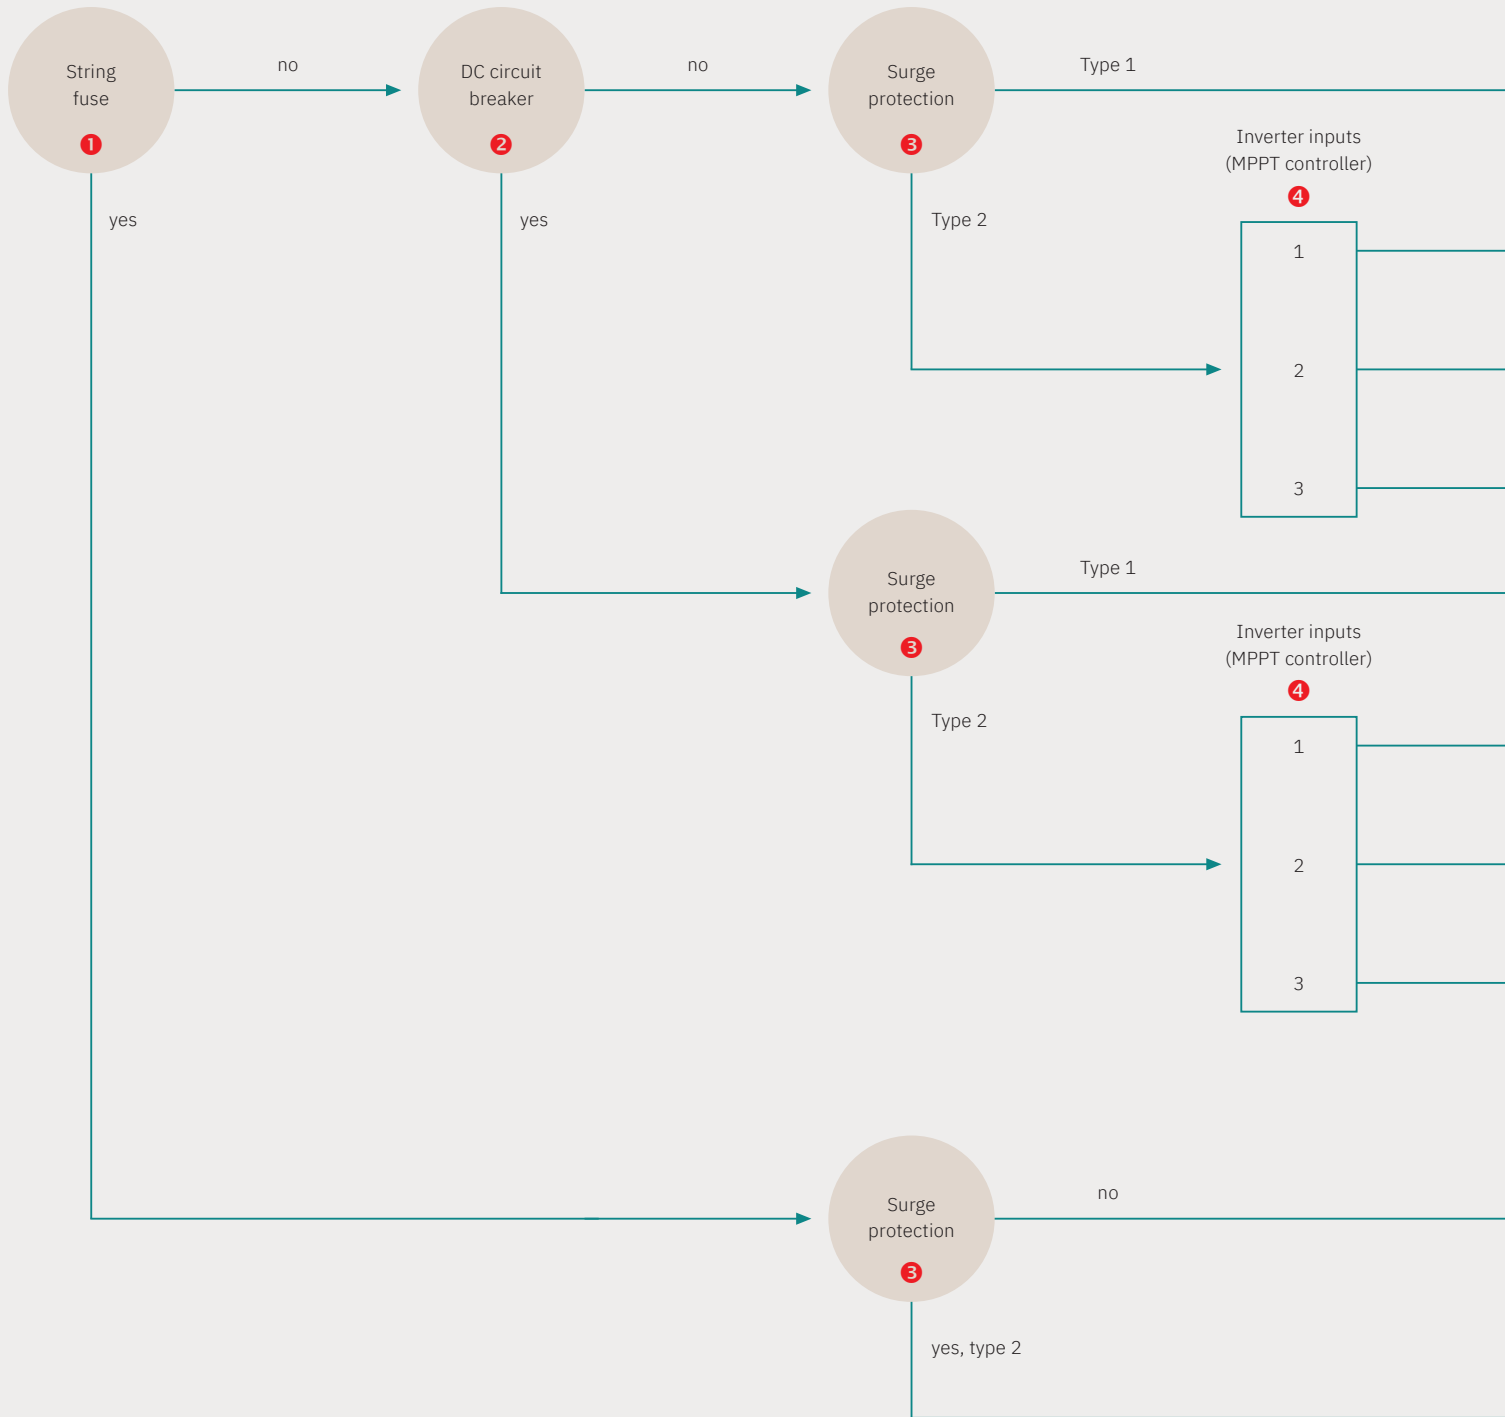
String fuse
1

no

DC circuit breaker
2

no

Surge protection
3

Type 1

Inverter inputs (MPPT controller)
4

yes

yes

Type 2

1

2

3

Surge protection
3

Type 1

Inverter inputs (MPPT controller)
4

Type 2

1

2

3

Surge protection
3

no

yes, type 2